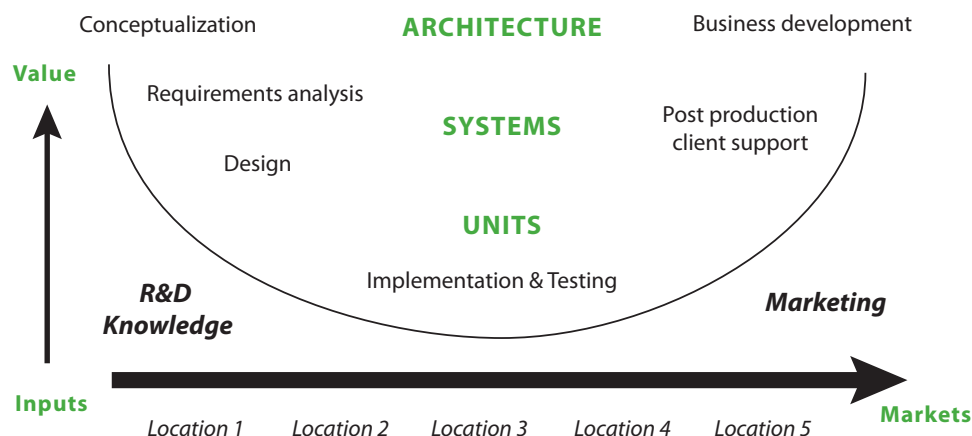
Conceptualization

ARCHITECTURE

Business development

Value

Requirements analysis

SYSTEMS

Post production client support

Design

UNITS

Implementation & Testing

R&D Knowledge

Marketing

Inputs

Markets

Location 1 Location 2 Location 3 Location 4 Location 5